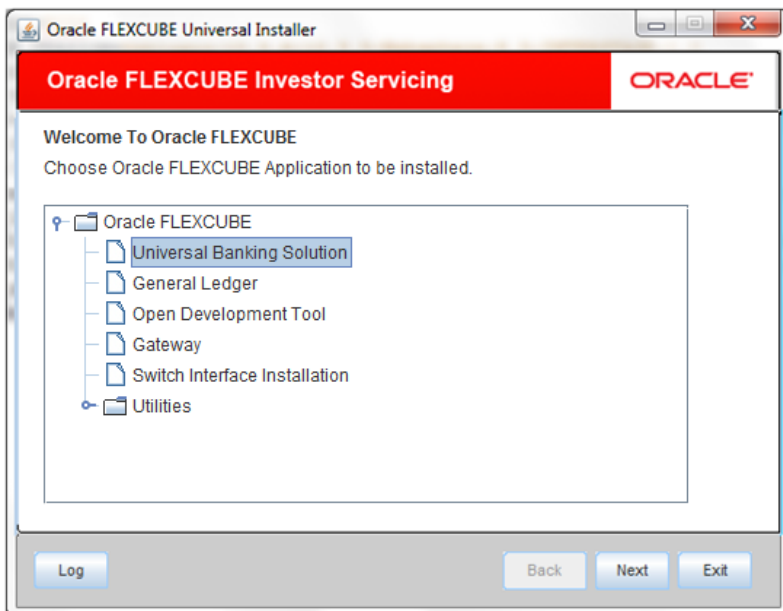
Oracle FLEXCUBE Universal Installer

Oracle FLEXCUBE Investor Servicing

ORACLE

Welcome To Oracle FLEXCUBE

Choose Oracle FLEXCUBE Application to be installed.

Oracle FLEXCUBE
Universal Banking Solution
General Ledger
Open Development Tool
Gateway
Switch Interface Installation
Utilities

Log

Back

Next

Exit